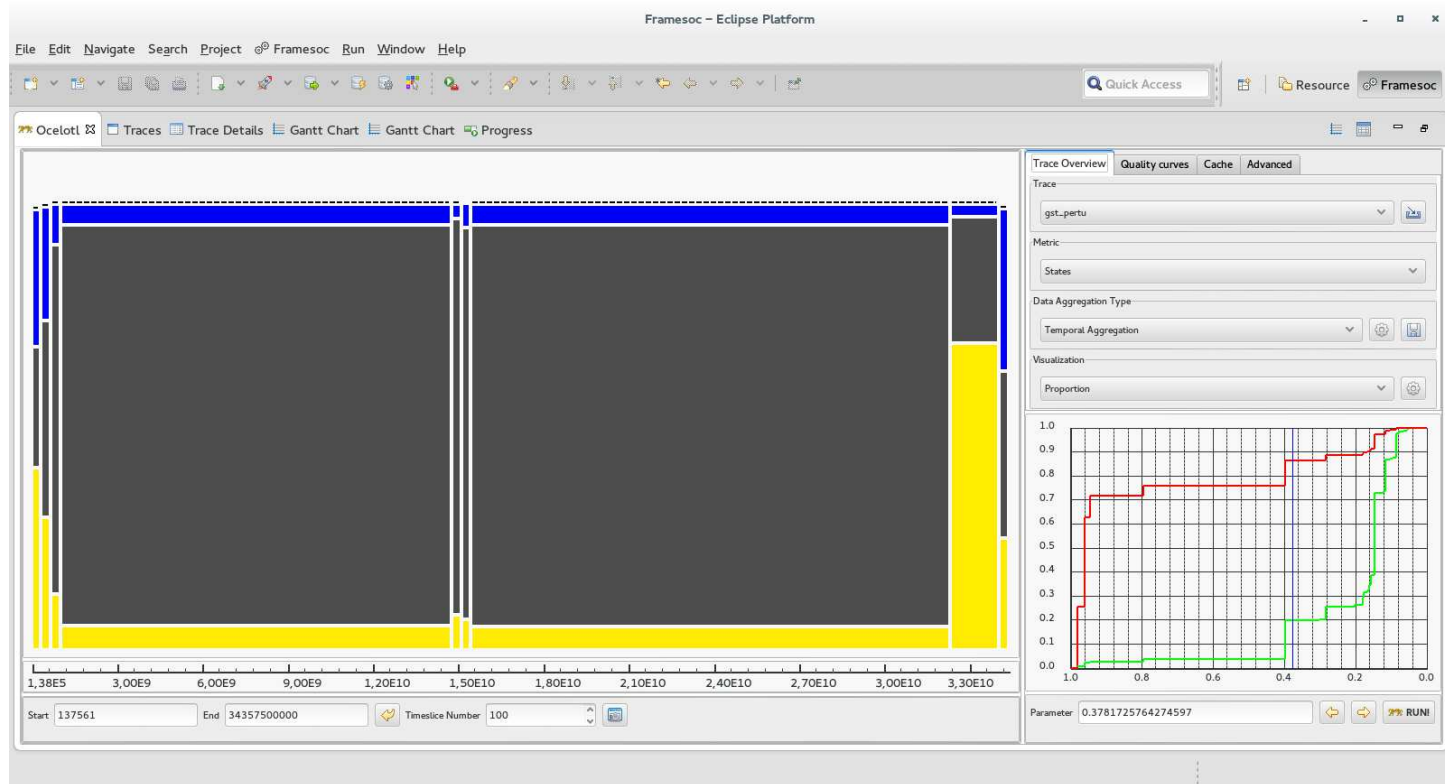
Framesoc – Eclipse Platform

File Edit Navigate Search Project Framesoc Run Window Help

Quick Access

Resource Framesoc

Ocelotl Traces Trace Details Gantt Chart Gantt Chart Progress

Trace Overview Quality curves Cache Advanced

Trace

gst_pertu

Metric

States

Data Aggregation Type

Temporal Aggregation

Visualization

Proportion

1.0
0.9
0.8
0.7
0.6
0.5
0.4
0.3
0.2
0.1
0.0

1.0 0.8 0.6 0.4 0.2 0.0

1,38E5 3,00E9 6,00E9 9,00E9 1,20E10 1,50E10 1,80E10 2,10E10 2,40E10 2,70E10 3,00E10 3,30E10

Start 137561 End 34357500000 Timeslice Number 100

Parameter 0.3781725764274597 RUN!